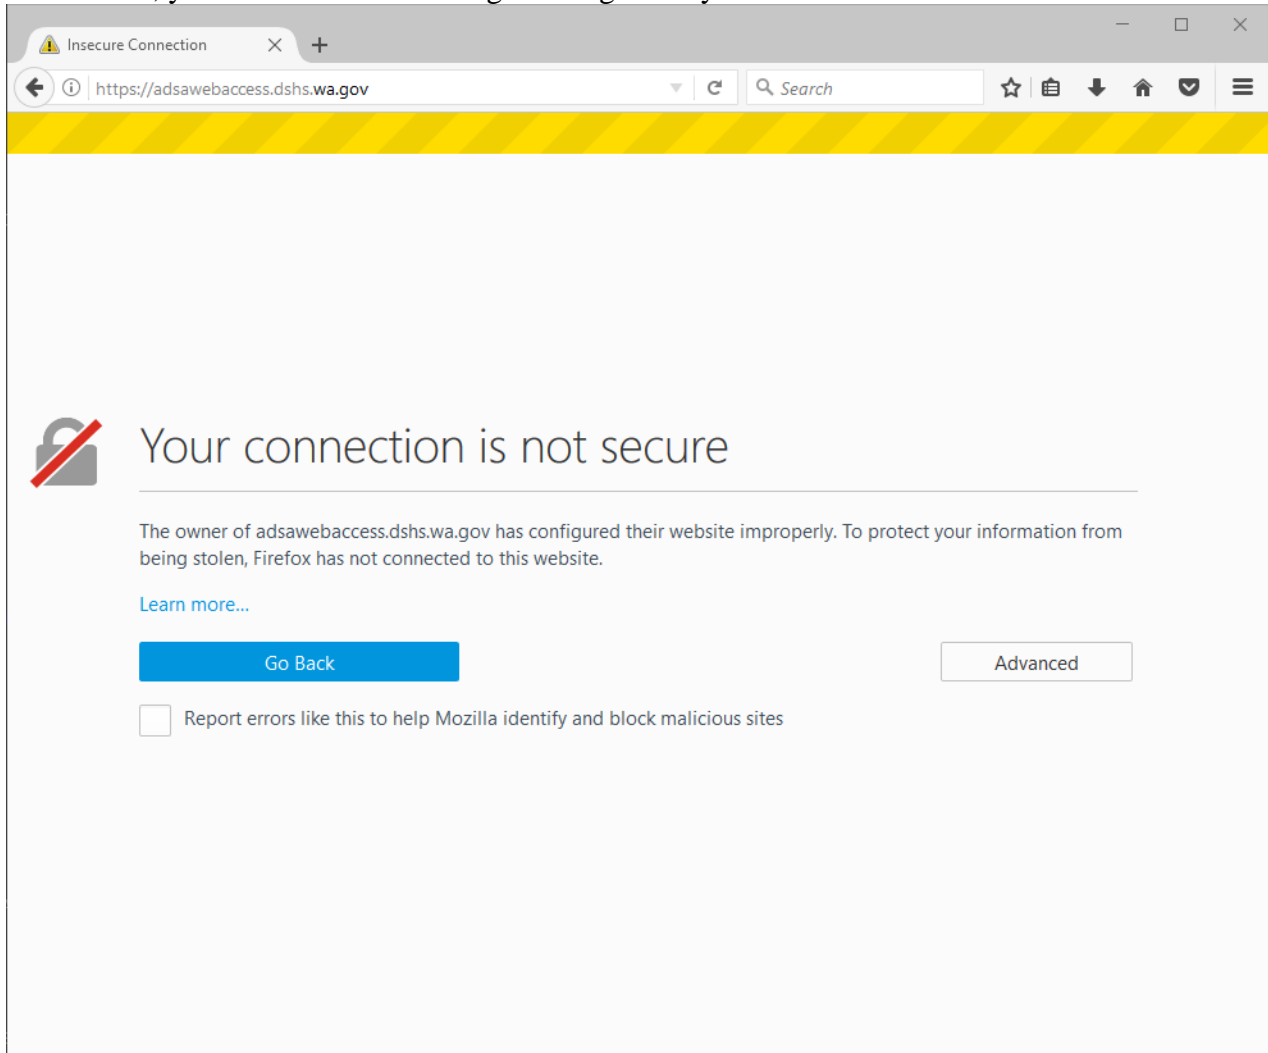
Insecure Connection

https://adsawebaccess.dshs.wa.gov

Search

Your connection is not secure

The owner of adsawebaccess.dshs.wa.gov has configured their website improperly. To protect your information from being stolen, Firefox has not connected to this website.

Learn more...

Go Back

Advanced

Report errors like this to help Mozilla identify and block malicious sites